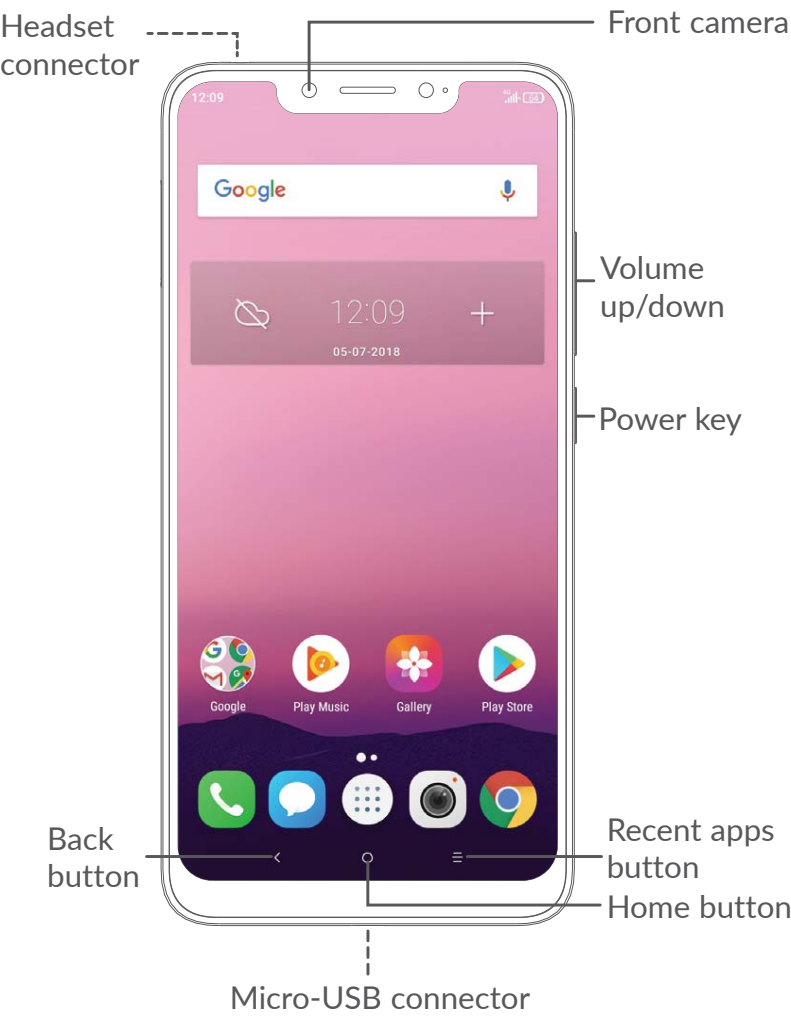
Headset connector

Front camera

12:09

Google

12:09

05-07-2018

Volume up/down

Power key

Google

Play Music

Gallery

Play Store

Back button

Recent apps button

Home button

Micro-USB connector